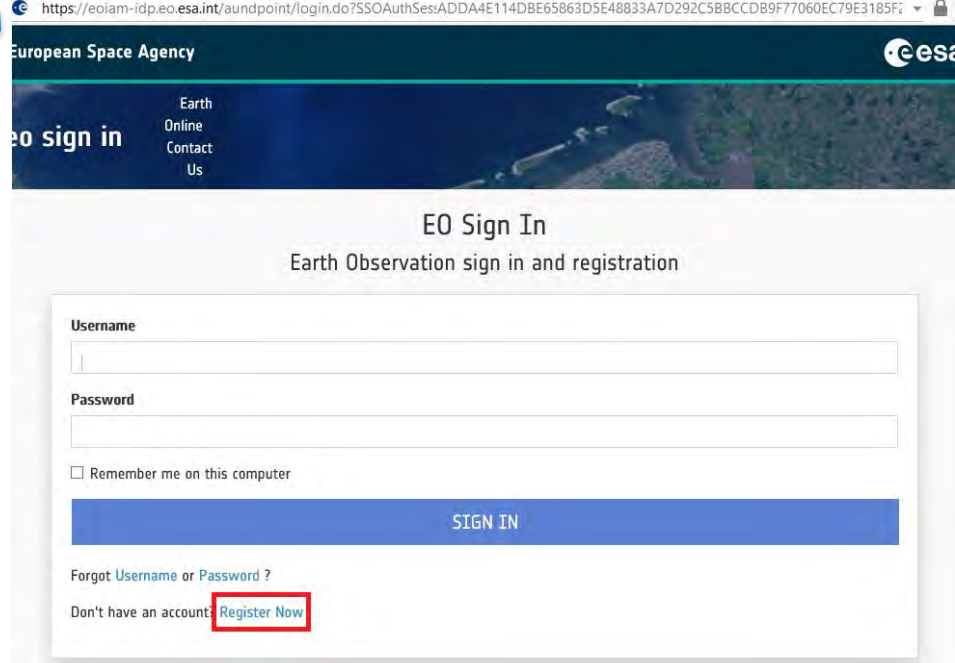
https://eoiam-idp.eo.esa.int/aundpoint/login.do?SSOAuthSes:ADDA4E114DBE65863D5E48833A7D292C5BBCCDB9F77060EC79E3185F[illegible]

European Space Agency

esa

eo sign in

Earth Online

Contact Us

EO Sign In

Earth Observation sign in and registration

Username

Password

Remember me on this computer

SIGN IN

Forgot Username or Password ?

Don't have an account? Register Now